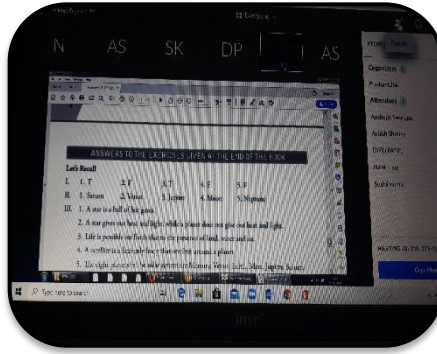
N AS SK DP AS

PEOPLE

Organisers

Attendees

ANSWERS TO THE EXERCISES GIVEN AT THE END OF THE BOOK

Let's Recall!

I. 1. T 2. F 3. T 4. F 5. F

II. 1. Saturn 2. Venus 3. Jupiter 4. Moon 5. Neptune

III. 1. A star is a ball of hot gases.

2. A star gives out heat and light, while a planet does not give out heat and light.

3. Life is possible on Earth due to the presence of land, water and air.

4. A satellite is a heavenly body that moves around a planet.

5. The eight planets of the solar system are Mercury, Venus, Earth, Mars, Jupiter, Saturn

Type here to search

MEETING ID